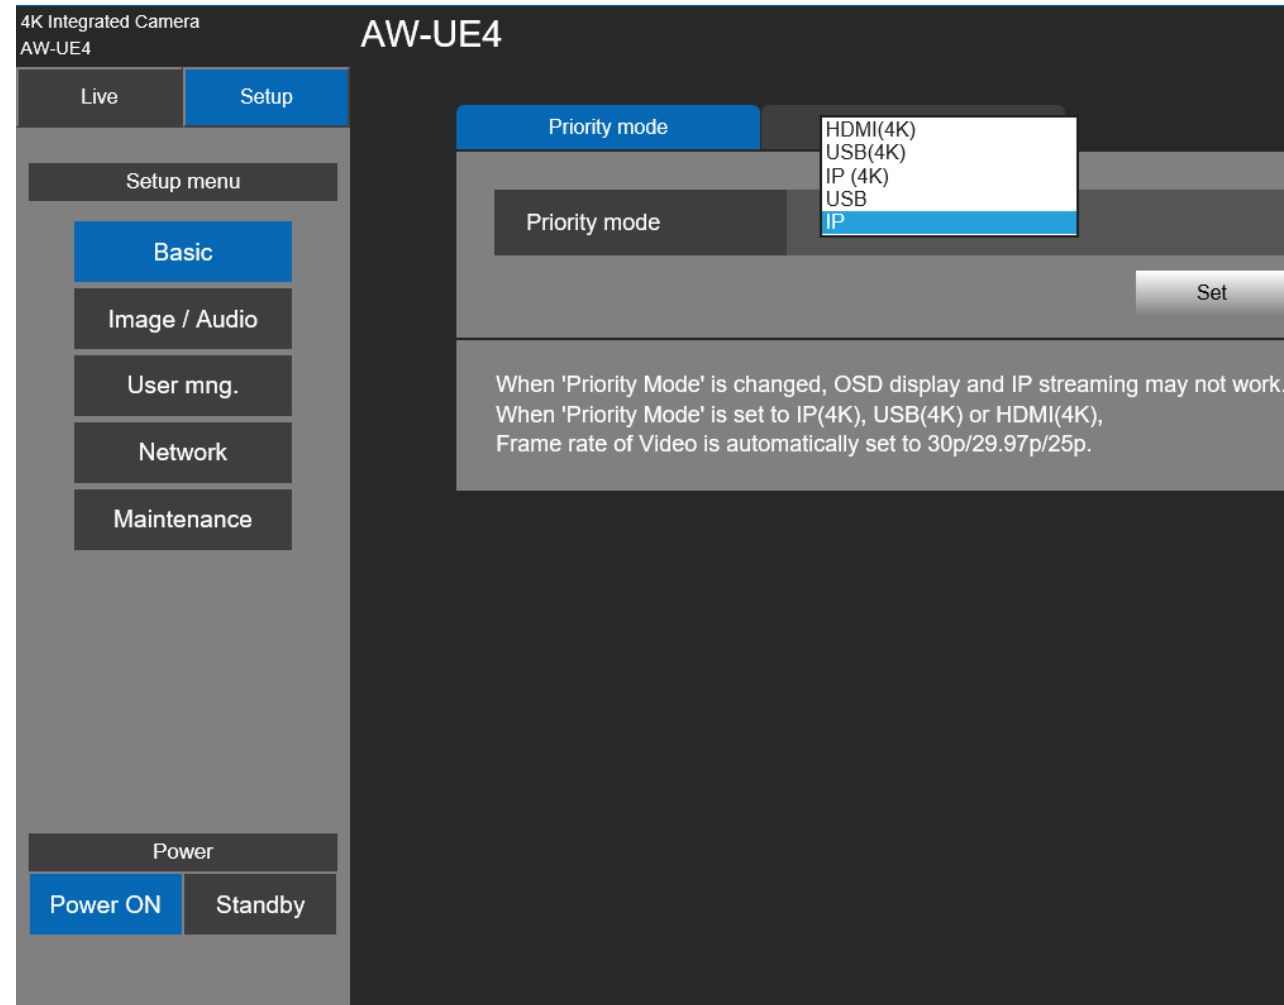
4K Integrated Camera
AW-UE4

AW-UE4

Live
Setup

Setup menu

Basic
Image / Audio
User mng.
Network
Maintenance

Power
Power ON
Standby

Priority mode

HDMI(4K)
USB(4K)
IP (4K)
USB
IP

Priority mode

Set

When 'Priority Mode' is changed, OSD display and IP streaming may not work.
When 'Priority Mode' is set to IP(4K), USB(4K) or HDMI(4K),
Frame rate of Video is automatically set to 30p/29.97p/25p.